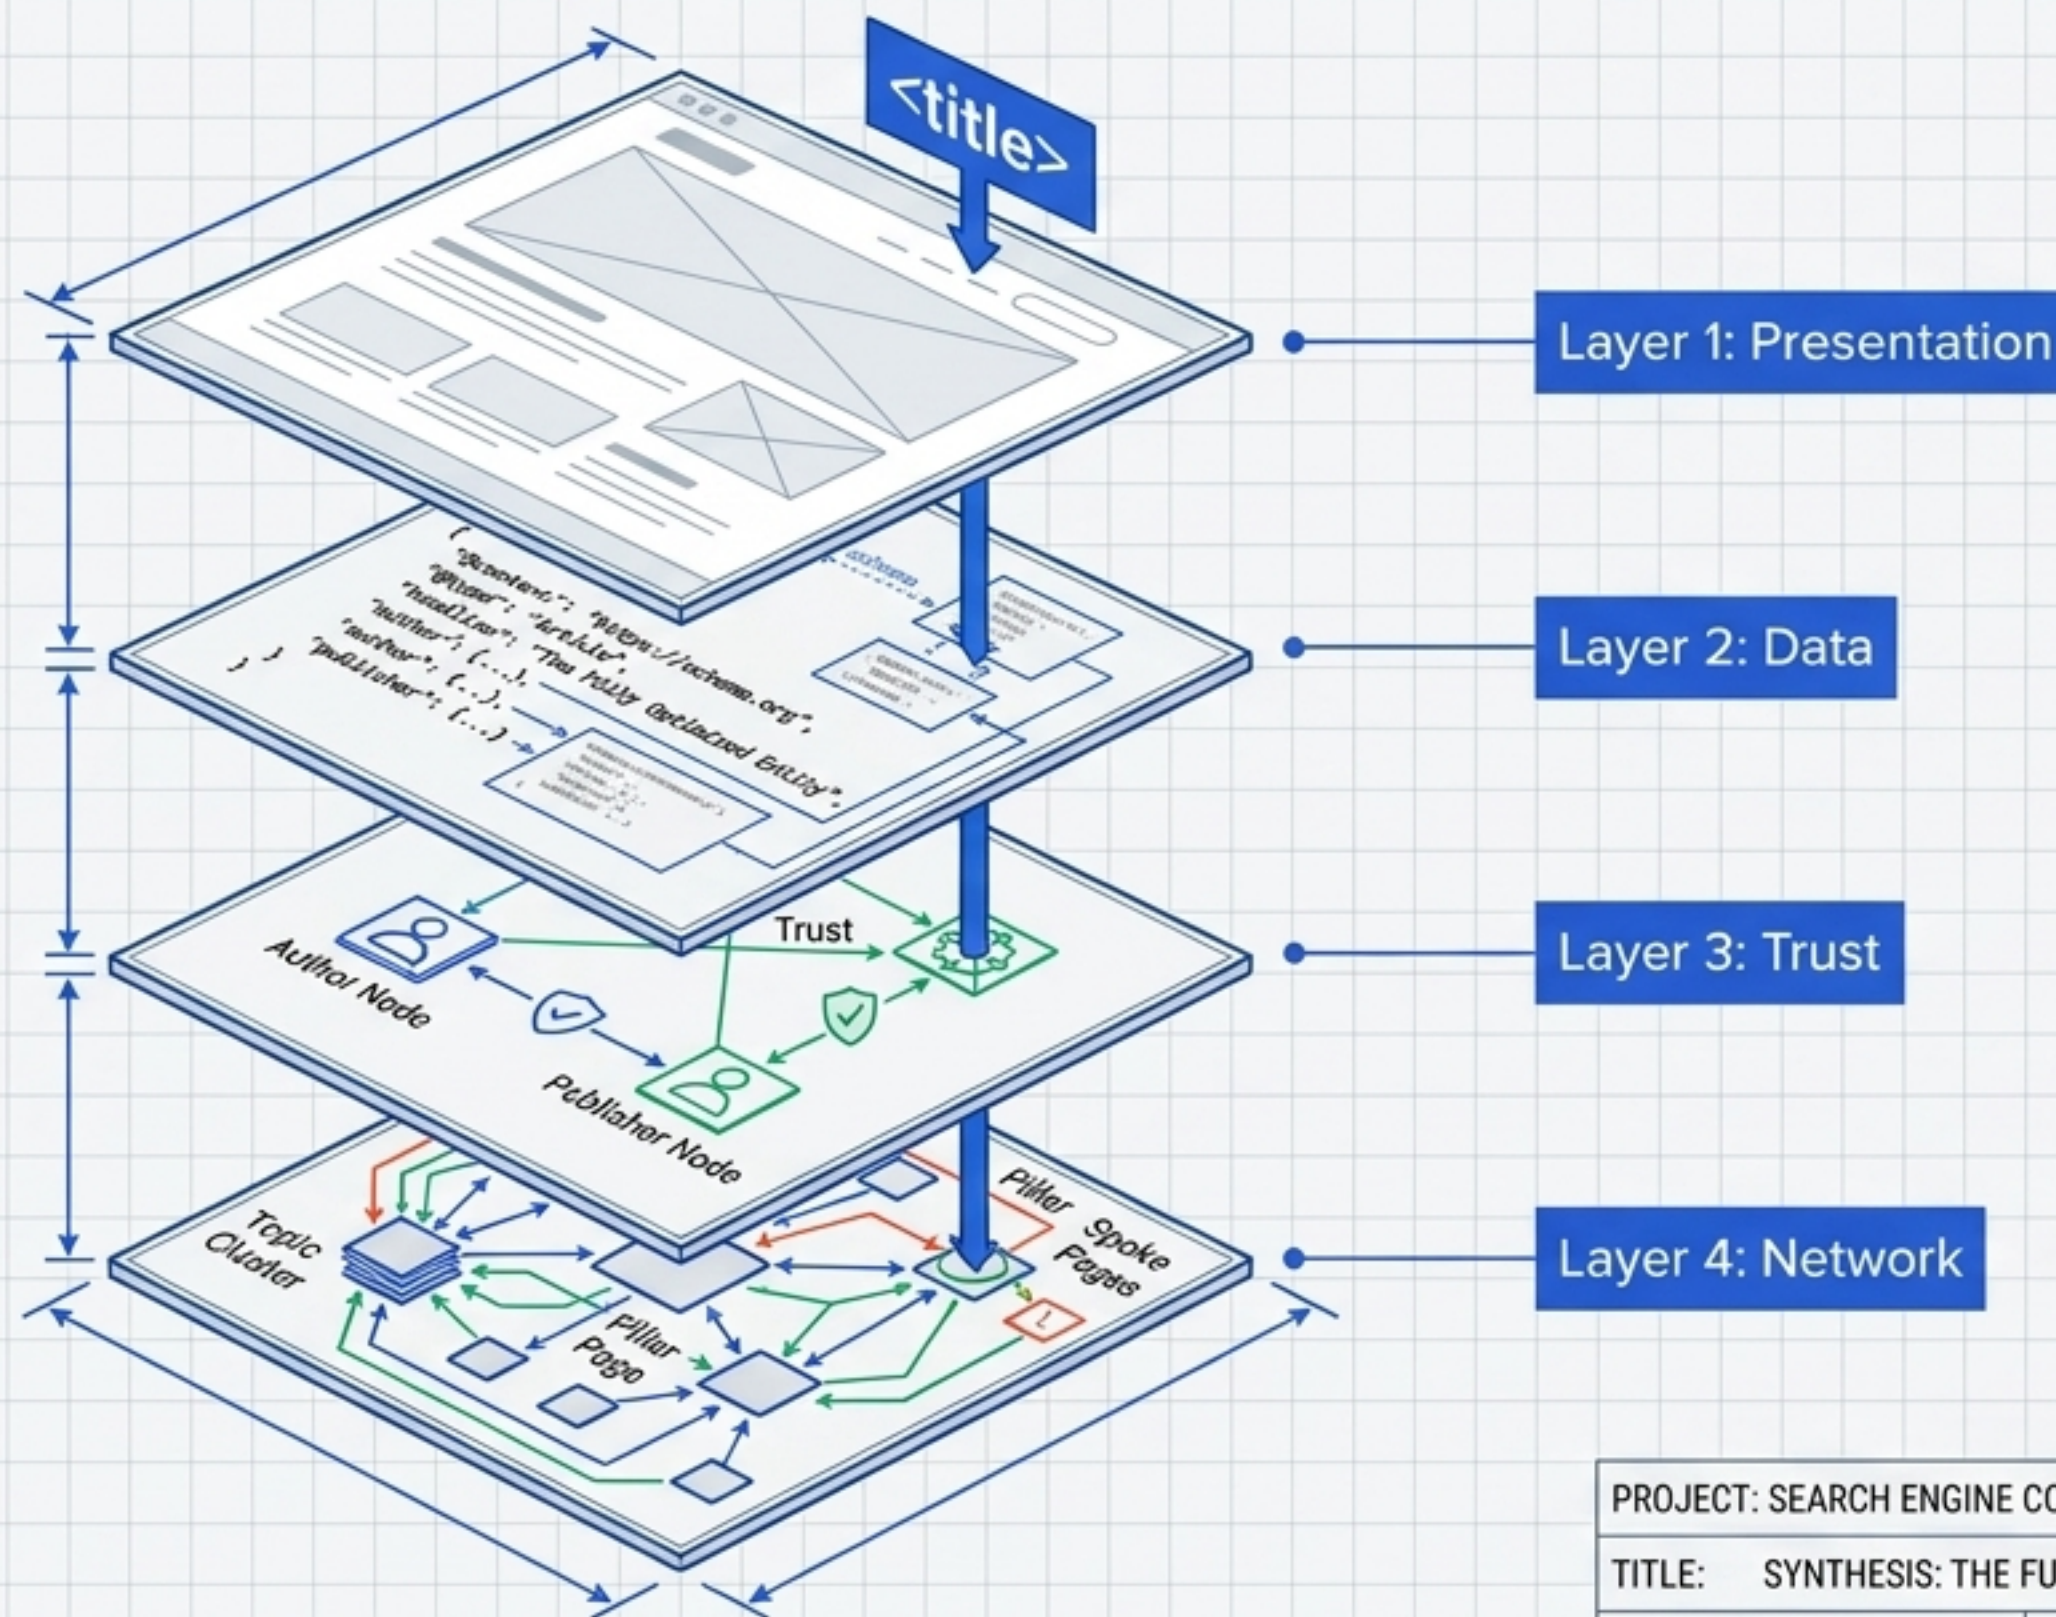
<title>

Layer 1: Presentation

{
"@context": "https://schema.org",
"@type": "Article",
"headline": "The Fully Optimized Entity",
"author": {...},
"author": {...},
"publisher": {...}
}

Layer 2: Data

Trust

Author Node

Publisher Node

Layer 3: Trust

Topic Cluster

Pillar Page

Pillar Spoke Pages

Layer 4: Network

PROJECT: SEARCH ENGINE CO

TITLE: SYNTHESIS: THE FU